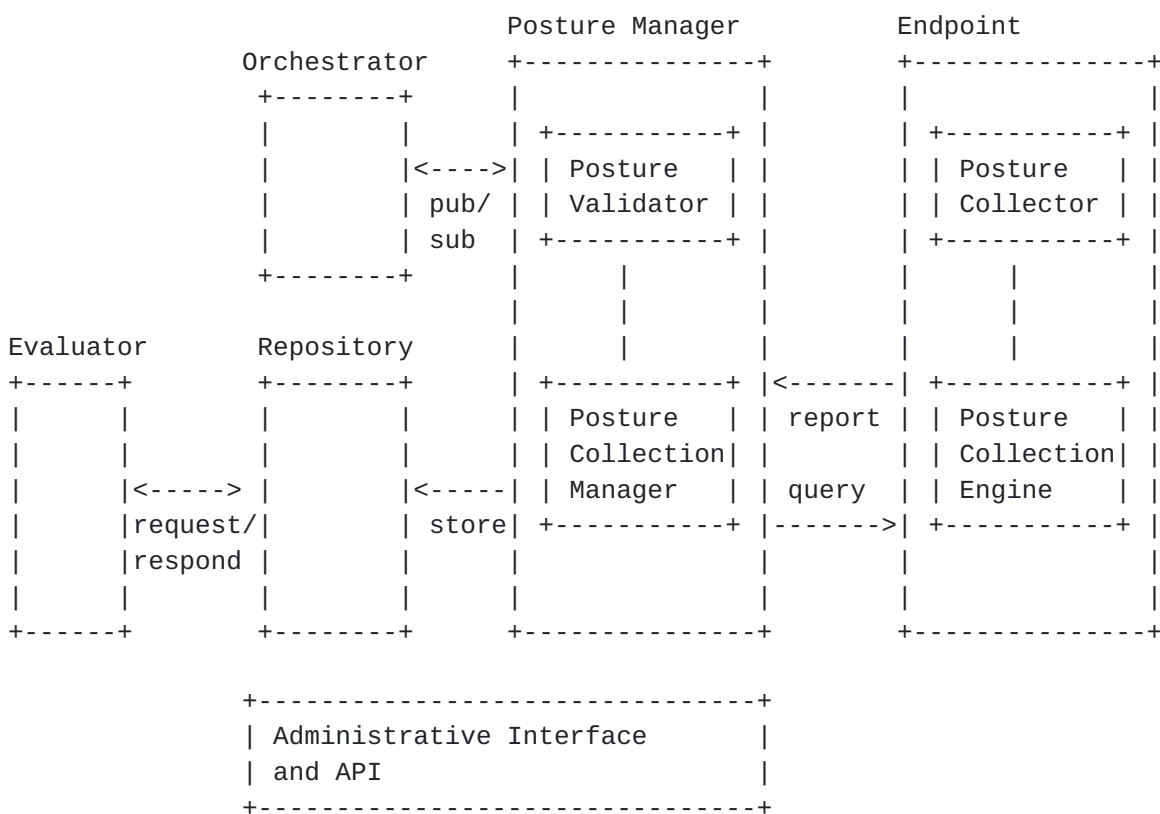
Posture Manager

Endpoint

Orchestrator

pub/
sub

Posture Validator

Posture Collector

Evaluator

Repository

Posture Collection Manager

report

query

Posture Collection Engine

request/
respond

store

Administrative Interface and API